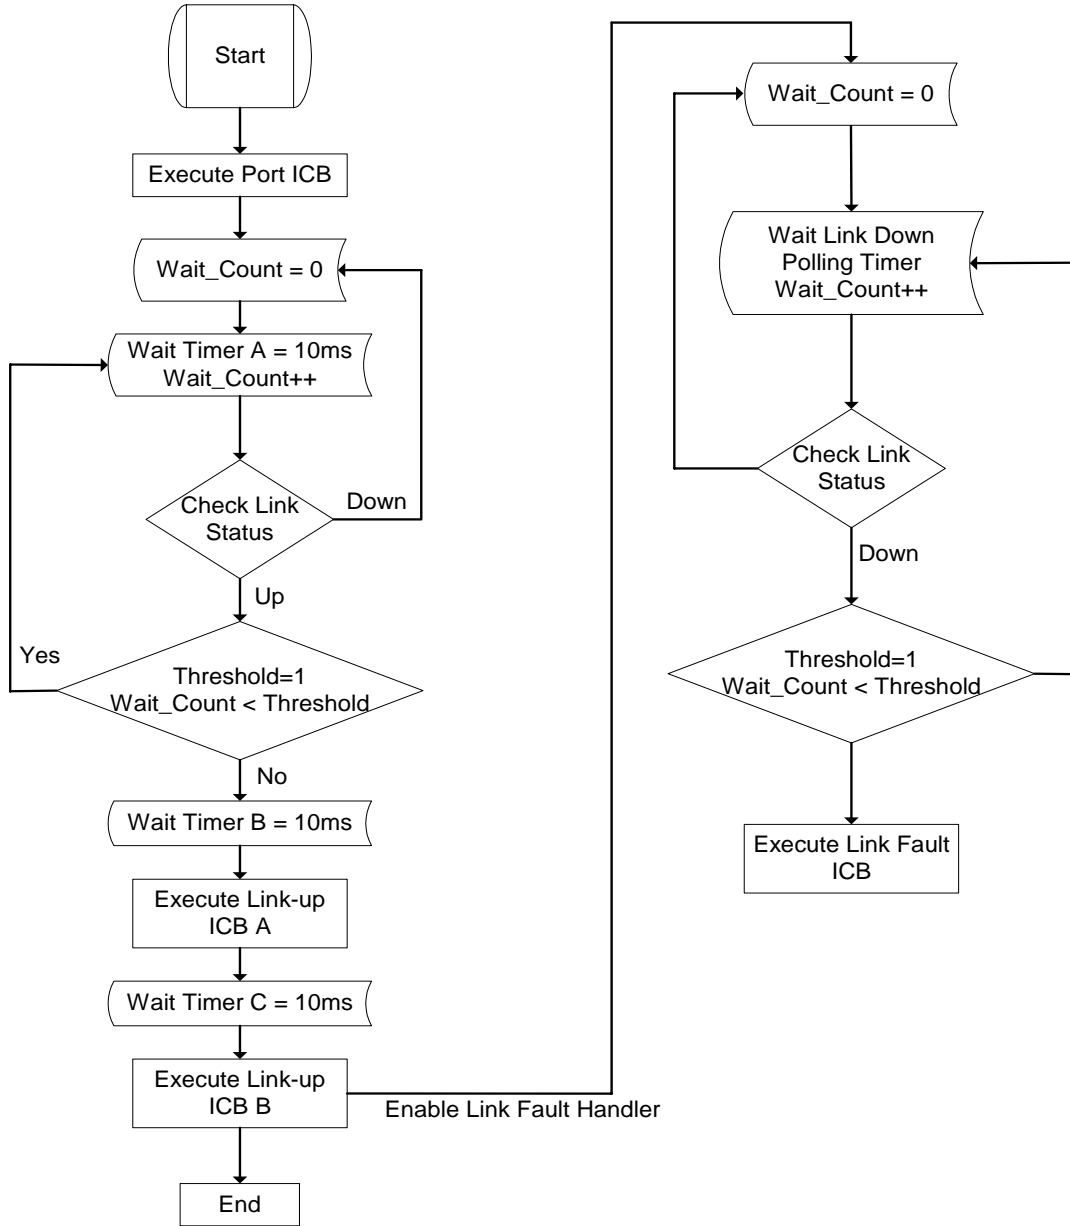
Start

Execute Port ICB

Wait_Count = 0

Wait Timer A = 10ms
Wait_Count++

Check Link Status

Down

Up

Yes

Threshold=1
Wait_Count < Threshold

No

Wait Timer B = 10ms

Execute Link-up ICB A

Wait Timer C = 10ms

Execute Link-up ICB B

Enable Link Fault Handler

End

Wait_Count = 0

Wait Link Down
Polling Timer
Wait_Count++

Check Link Status

Down

Threshold=1
Wait_Count < Threshold

Execute Link Fault ICB